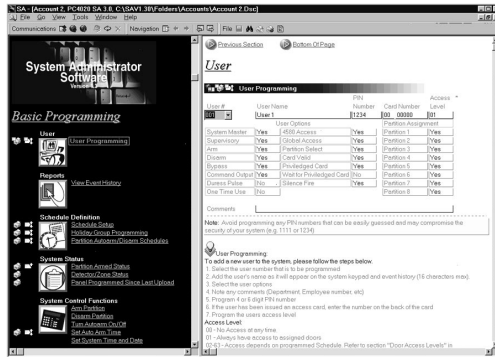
SA - [Account 2, PC4020 SA 3.0, C:\SAV1.38\Folders\Accounts\Account 2.Dsc]
File Go View Tools Window Help
Communications Navigation

System Administrator Software
Version

Basic Programming

User
User Programming

Reports
View Event History

Schedule Definition
Schedule Setup
Holiday Group Programming
Partition Autoarm/Disarm Schedules

System Status
Partition Armed Status
Detector/Zone Status
Panel Programmed Since Last Upload

System Control Functions
Arm Partition
Disarm Partition
Turn Autoarm On/Off
Set Auto Arm Time
Set System Time and Date

Previous Section
Bottom Of Page

User

User Programming

| User # | User Name | PIN Number | Card Number | Access Level |
|---|---|---|---|---|
| 001 | User 1 | 1234 | 00 00000 | 01 |

| | | User Options | | Partition Assignment | |
|---|---|---|---|---|---|
| System Master | Yes | 4580 Access | Yes | Partition 1 | Yes |
| Supervisory | Yes | Global Access | Yes | Partition 2 | Yes |
| Arm | Yes | Partition Select | Yes | Partition 3 | Yes |
| Disarm | Yes | Card Valid | Yes | Partition 4 | Yes |
| Bypass | Yes | Privileged Card | Yes | Partition 5 | Yes |
| Command Output | Yes | Wait for Privileged Card | No | Partition 6 | Yes |
| Duress Pulse | No | Silence Fire | Yes | Partition 7 | Yes |
| One Time Use | No | | | Partition 8 | Yes |

Comments

Note: Avoid programming easy PIN numbers that can be easily guessed and may compromise the security of your system (e.g. 1111 or 1234)

User Programming:
To add a new user to the system, please follow the steps below.
1. Select the user number that is to be programmed.
2. Add the user's name as it will appear on the system keypad and event history (16 characters max).
3. Select the user options.
4. Note any comments (Department, Employee number, etc)
5. Program 4 or 6 digit PIN number
6. If the user has been issued an access card, enter the number on the back of the card
7. Program the users access level
Access Level:
00 - No Access at any time
01 - Always have access to assigned doors
02-63 - Access depends on programmed Schedule. Refer to section "Door Access Levels" in